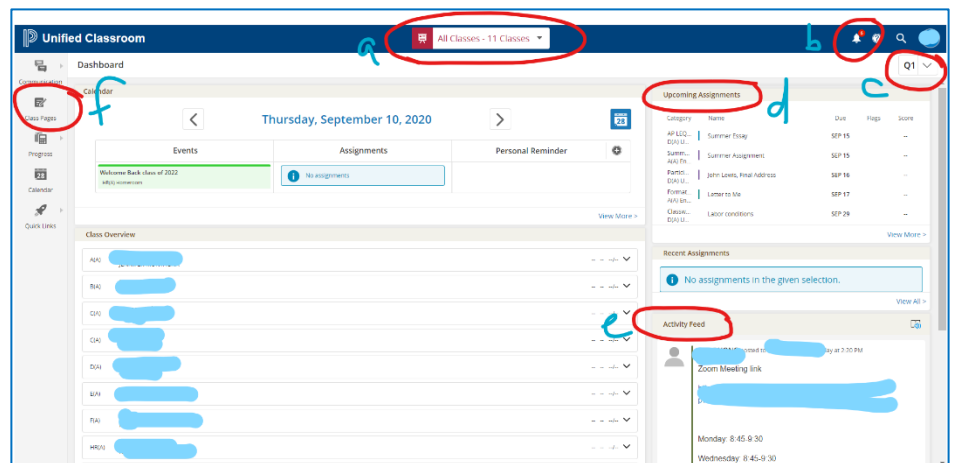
Unified Classroom

All Classes - 11 Classes

a

b

Dashboard

Q1

c

Communication

Class Pages

f

Progress

Calendar

Quick Links

Calendar

Thursday, September 10, 2020

| Events | Assignments | Personal Reminder |
|---|---|---|
| Welcome Back class of 2022 All(A) Wombat.com | No assignments | |

View More >

Class Overview

A(A) -- -- --/--

B(A) -- -- --/--

C(A) -- -- --/--

C(A) -- -- --/--

D(A) -- -- --/--

E(A) -- -- --/--

F(A) -- -- --/--

HR(A) -- -- --/--

e

Upcoming Assignments

d

| Category | Name | Due | Flags | Score |
|---|---|---|---|---|
| AP ECO... D(A) U... | Summer Essay | SEP 15 | | -- |
| Summer... A(A) En... | Summer Assignment | SEP 15 | | -- |
| Partici... D(A) U... | John Lewis, Final Address | SEP 16 | | -- |
| Format... A(A) En... | Letter to Me | SEP 17 | | -- |
| Classw... D(A) U... | Labor conditions | SEP 29 | | -- |

View More >

Recent Assignments

No assignments in the given selection.

View All >

Activity Feed

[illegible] posted to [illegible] day at 2:20 PM

Zoom Meeting link

Monday: 8:45-9:30

Wednesday: 8:45-9:30